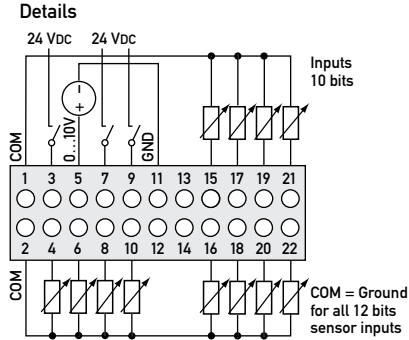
Details

24 VDC 24 VDC

Inputs
10 bits

COM
0...10V
GND

| 1 | 3 | 5 | 7 | 9 | 11 | 13 | 15 | 17 | 19 | 21 |
|---|---|---|---|---|---|---|---|---|---|---|
| 2 | 4 | 6 | 8 | 10 | 12 | 14 | 16 | 18 | 20 | 22 |

COM

COM = Ground
for all 12 bits
sensor inputs